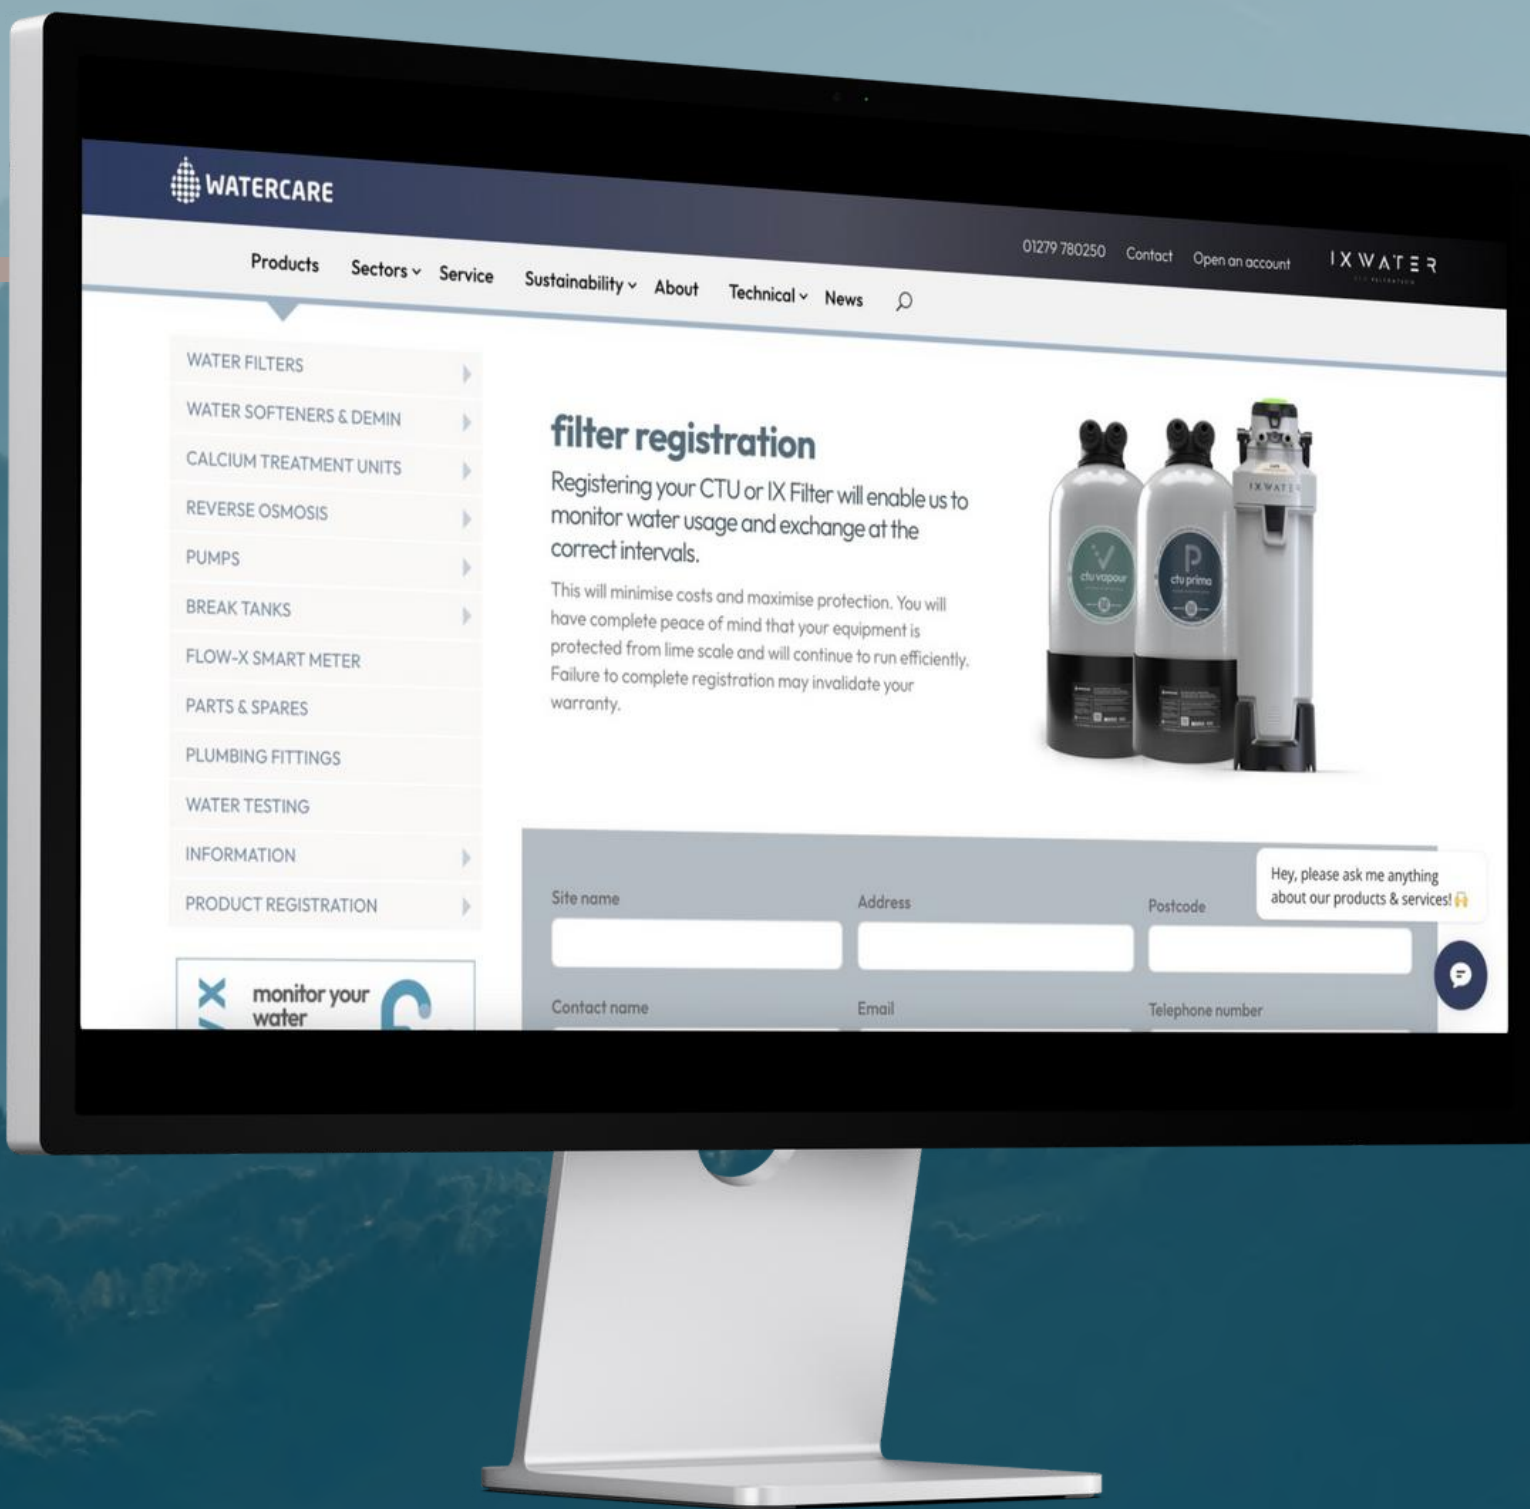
WATERCARE

01279 780250 Contact Open an account IXWATER

Products Sectors Service Sustainability About Technical News

WATER FILTERS
WATER SOFTENERS & DEMIN
CALCIUM TREATMENT UNITS
REVERSE OSMOSIS
PUMPS
BREAK TANKS
FLOW-X SMART METER
PARTS & SPARES
PLUMBING FITTINGS
WATER TESTING
INFORMATION
PRODUCT REGISTRATION

monitor your water

filter registration

Registering your CTU or IX Filter will enable us to monitor water usage and exchange at the correct intervals.

This will minimise costs and maximise protection. You will have complete peace of mind that your equipment is protected from lime scale and will continue to run efficiently. Failure to complete registration may invalidate your warranty.

ctu vapour
ctu prima
IXWATER

Site name
Address
Postcode
Contact name
Email
Telephone number

Hey, please ask me anything about our products & services!